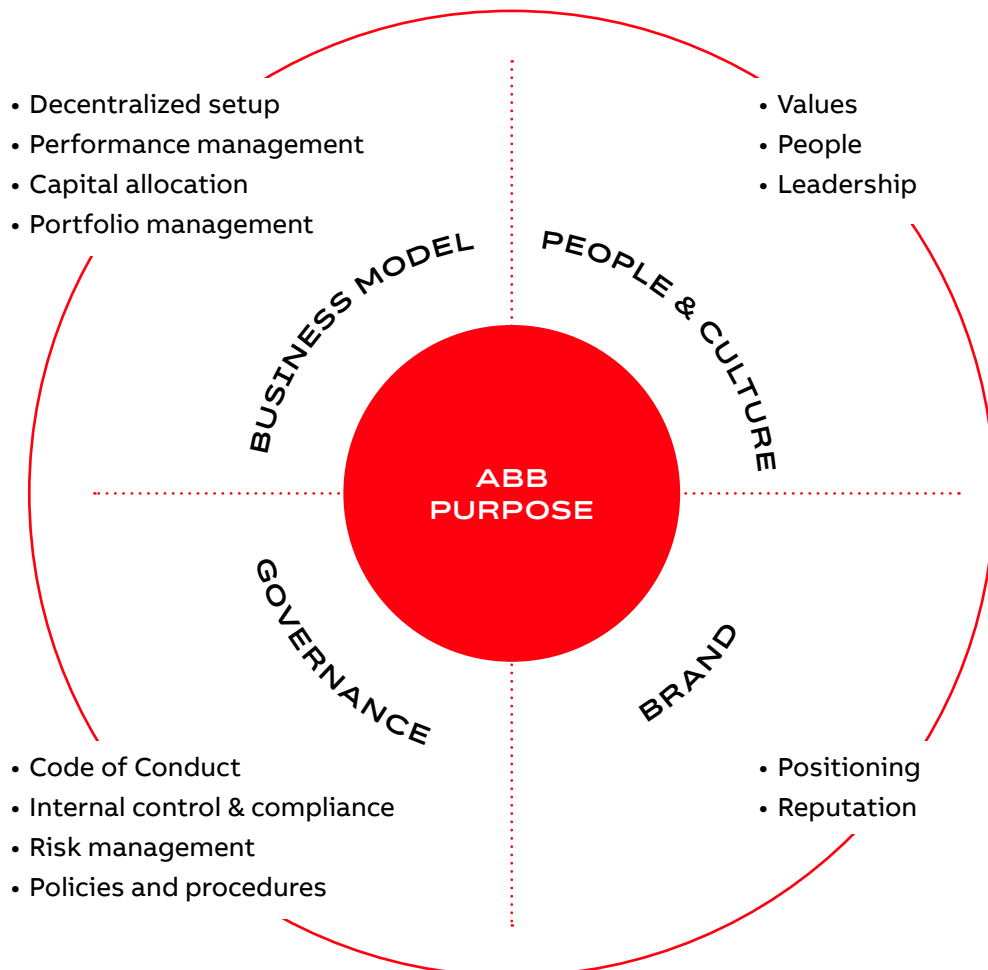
• Decentralized setup
• Performance management
• Capital allocation
• Portfolio management

• Values
• People
• Leadership

BUSINESS MODEL

PEOPLE & CULTURE

ABB PURPOSE

GOVERNANCE

BRAND

• Code of Conduct
• Internal control & compliance
• Risk management
• Policies and procedures

• Positioning
• Reputation